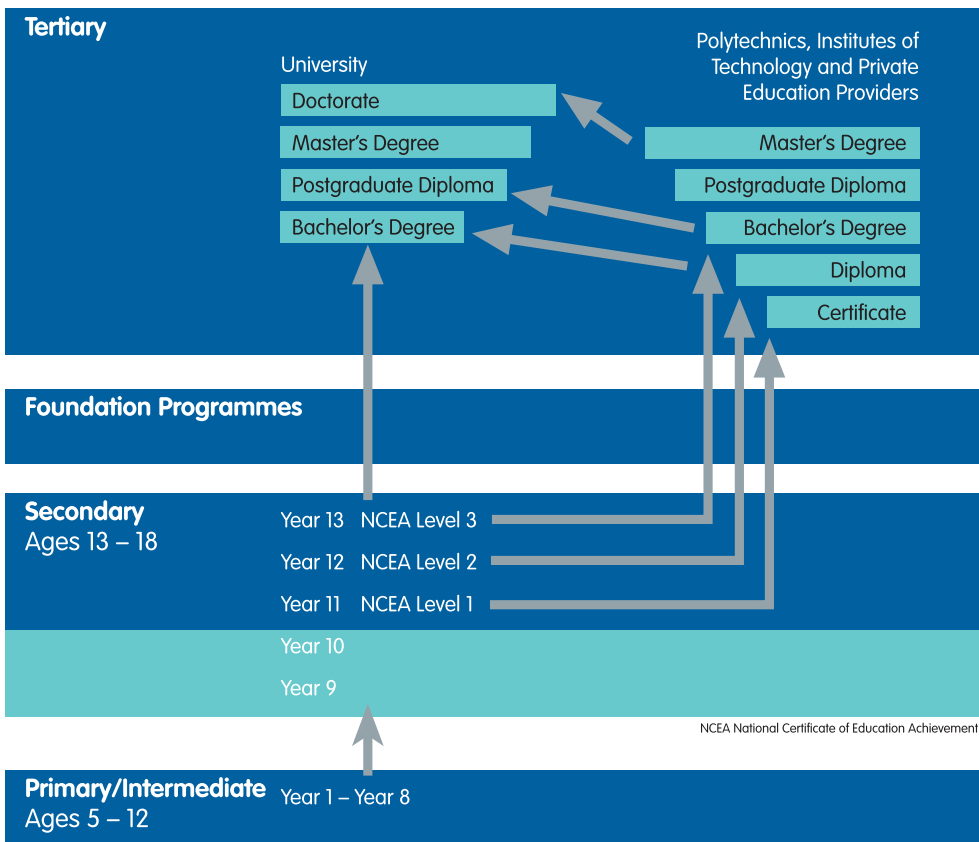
Tertiary

University

Doctorate

Master's Degree

Postgraduate Diploma

Bachelor's Degree

Polytechnics, Institutes of Technology and Private Education Providers

Master's Degree

Postgraduate Diploma

Bachelor's Degree

Diploma

Certificate

Foundation Programmes

Secondary
Ages 13 – 18

Year 13 NCEA Level 3

Year 12 NCEA Level 2

Year 11 NCEA Level 1

Year 10

Year 9

NCEA National Certificate of Education Achievement

Primary/Intermediate
Ages 5 – 12

Year 1 – Year 8